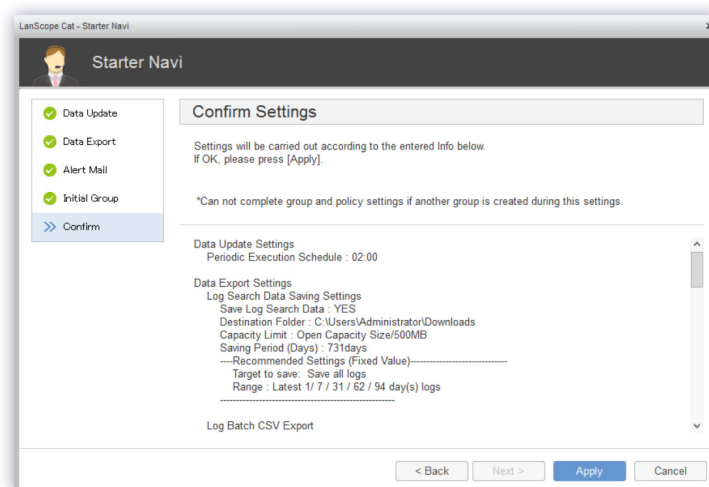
LanScope Cat - Starter Navi

Starter Navi

Data Update
Data Export
Alert Mail
Initial Group
Confirm

Confirm Settings

Settings will be carried out according to the entered Info below.
If OK, please press [Apply].

*Can not complete group and policy settings if another group is created during this settings.

Data Update Settings
Periodic Execution Schedule : 02:00

Data Export Settings
Log Search Data Saving Settings
Save Log Search Data : YES
Destination Folder : C:\Users\Administrator\Downloads
Capacity Limit : Open Capacity Size/500MB
Saving Period (Days) : 731days
----Recommended Settings (Fixed Value)------------------------------
Target to save: Save all logs
Range : Latest 1/ 7 / 31 / 62 / 94 day(s) logs
-------------------------------------------------------

Log Batch CSV Export

< Back
Next >
Apply
Cancel